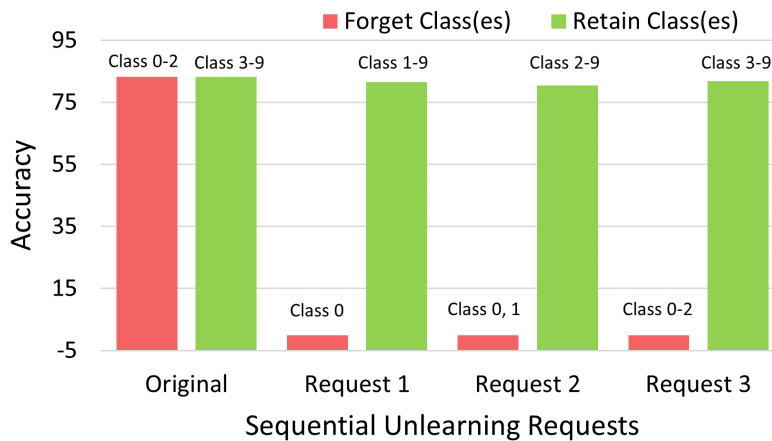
Forget Class(es) Retain Class(es)

Accuracy

95
75
55
35
15
-5

Class 0-2
Class 3-9
Class 0
Class 1-9
Class 0, 1
Class 2-9
Class 0-2
Class 3-9

Original
Request 1
Request 2
Request 3

Sequential Unlearning Requests